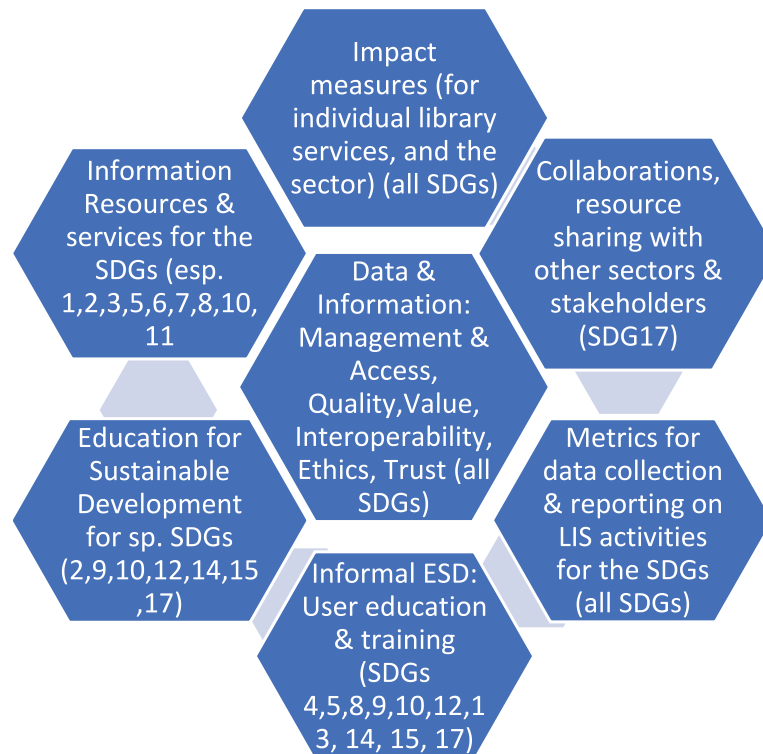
Impact measures (for individual library services, and the sector) (all SDGs)

Information Resources & services for the SDGs (esp. 1,2,3,5,6,7,8,10, 11

Collaborations, resource sharing with other sectors & stakeholders (SDG17)

Data & Information: Management & Access, Quality,Value, Interoperability, Ethics, Trust (all SDGs)

Education for Sustainable Development for sp. SDGs (2,9,10,12,14,15 ,17)

Metrics for data collection & reporting on LIS activities for the SDGs (all SDGs)

Informal ESD: User education & training (SDGs 4,5,8,9,10,12,1 3, 14, 15, 17)